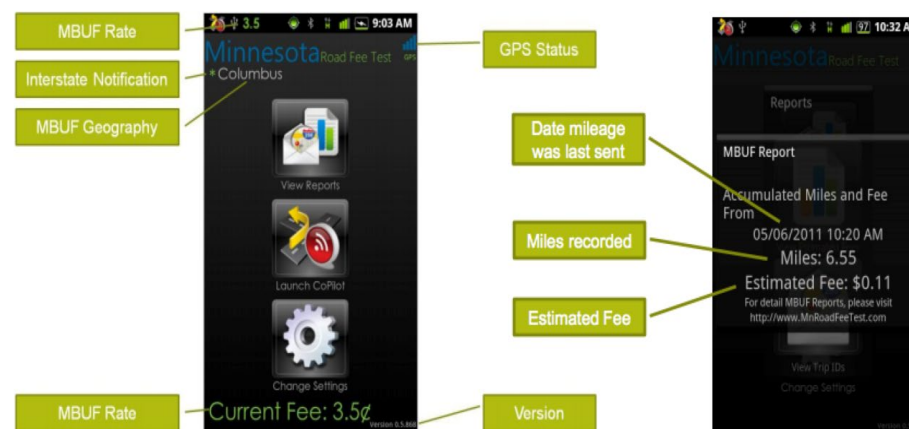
MBUF Rate

Interstate Notification

MBUF Geography

3.5 9:03 AM

Minnesota Road Fee Test

GPS

* Columbus

View Reports

Launch CoPilot

Change Settings

Current Fee: 3.5¢

Version 0.5.868

GPS Status

Version

MBUF Rate

97 10:32 A

Minnesota Road Fee Test

Reports

Date mileage was last sent

Miles recorded

Estimated Fee

MBUF Report

Accumulated Miles and Fee From

05/06/2011 10:20 AM

Miles: 6.55

Estimated Fee: $0.11

For detail MBUF Reports, please visit http://www.MnRoadFeeTest.com

View Trip IDs

Change Settings